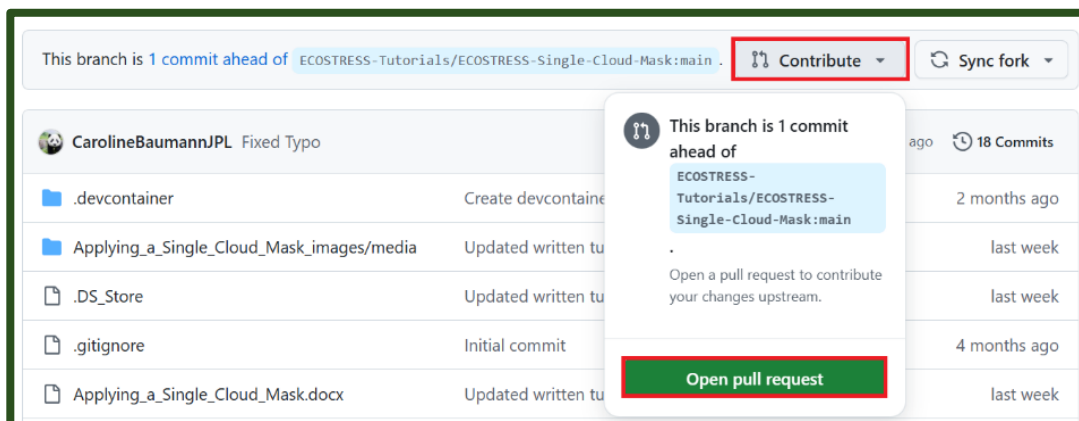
This branch is 1 commit ahead of ECOSTRESS-Tutorials/ECOSTRESS-Single-Cloud-Mask:main .

Contribute

Sync fork

CarolineBaumannJPL Fixed Typo

ago

18 Commits

.devcontainer

Create devcontaine

2 months ago

Applying_a_Single_Cloud_Mask_images/media

Updated written tu

last week

.DS_Store

Updated written tu

last week

.gitignore

Initial commit

4 months ago

Applying_a_Single_Cloud_Mask.docx

Updated written tu

last week

This branch is 1 commit ahead of ECOSTRESS-Tutorials/ECOSTRESS-Single-Cloud-Mask:main .

Open a pull request to contribute your changes upstream.

Open pull request